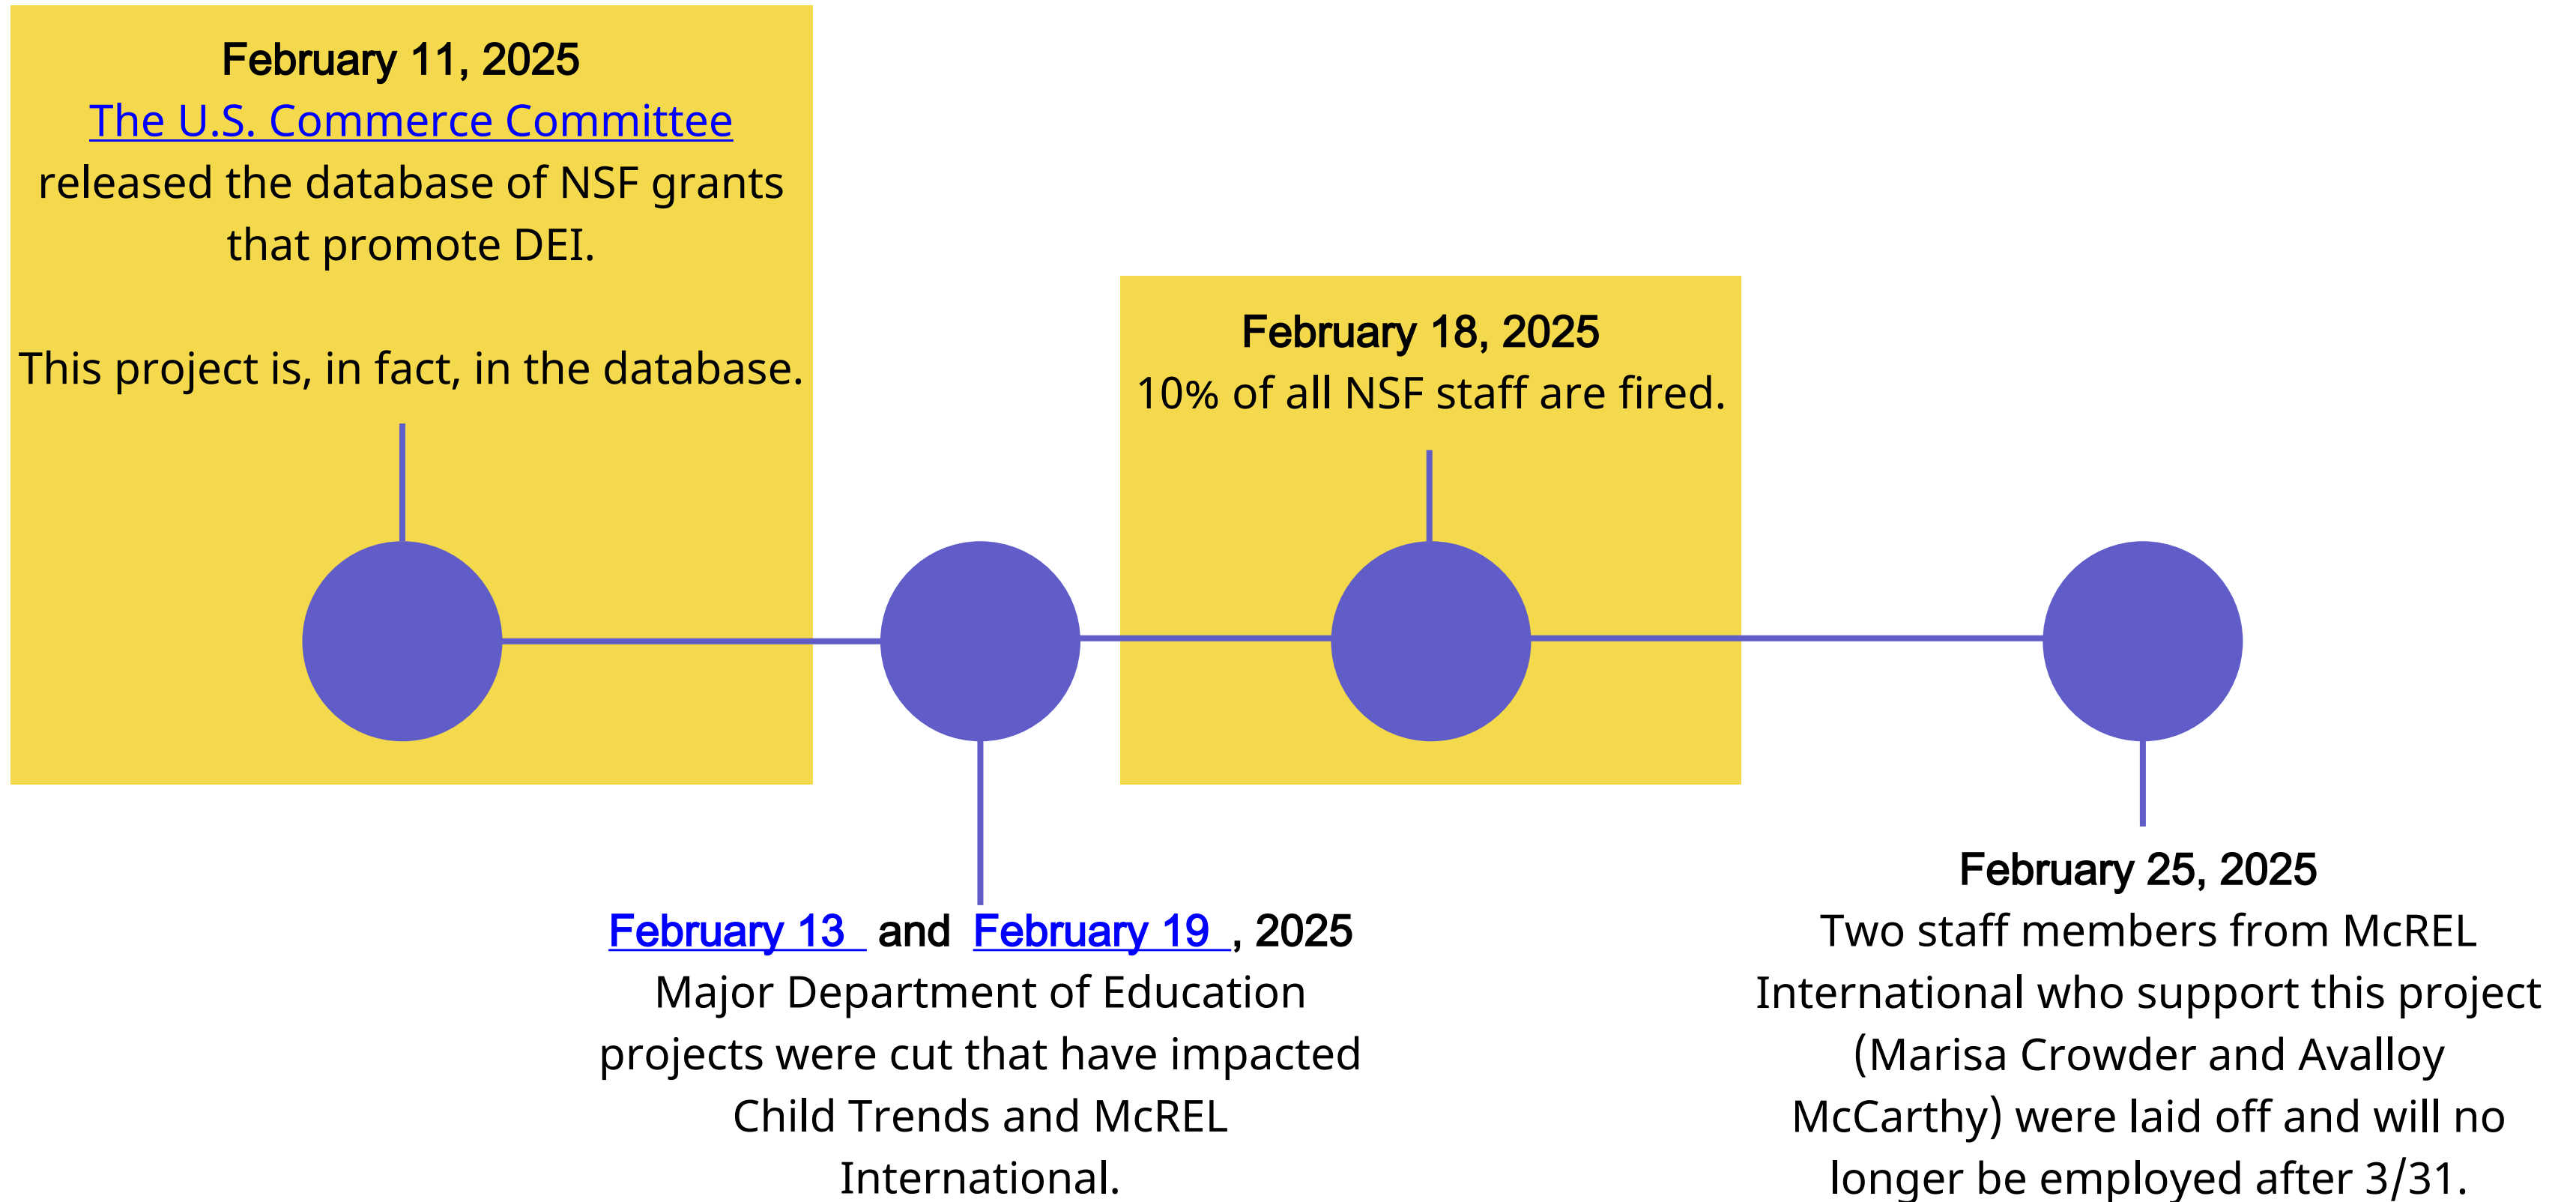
February 11, 2025
The U.S. Commerce Committee released the database of NSF grants that promote DEI.

This project is, in fact, in the database.

February 18, 2025
10% of all NSF staff are fired.

February 13 and February 19, 2025
Major Department of Education projects were cut that have impacted Child Trends and McREL International.

February 25, 2025
Two staff members from McREL International who support this project (Marisa Crowder and Avalloy McCarthy) were laid off and will no longer be employed after 3/31.